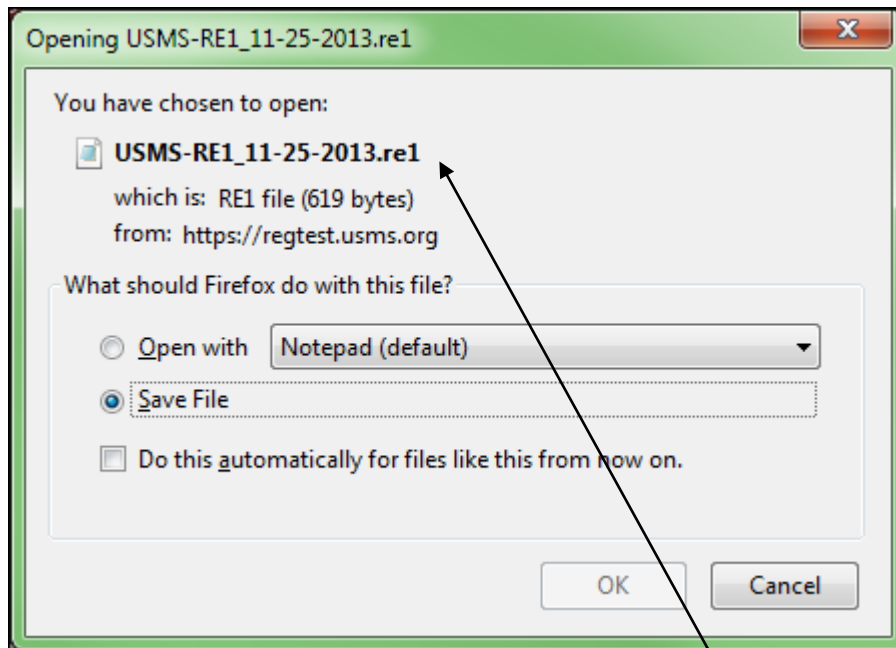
Opening USMS-RE1_11-25-2013.re1

X

You have chosen to open:

USMS-RE1_11-25-2013.re1

which is: RE1 file (619 bytes)
from: https://regtest.usms.org

What should Firefox do with this file?

Open with Notepad (default)

Save File

Do this automatically for files like this from now on.

OK Cancel